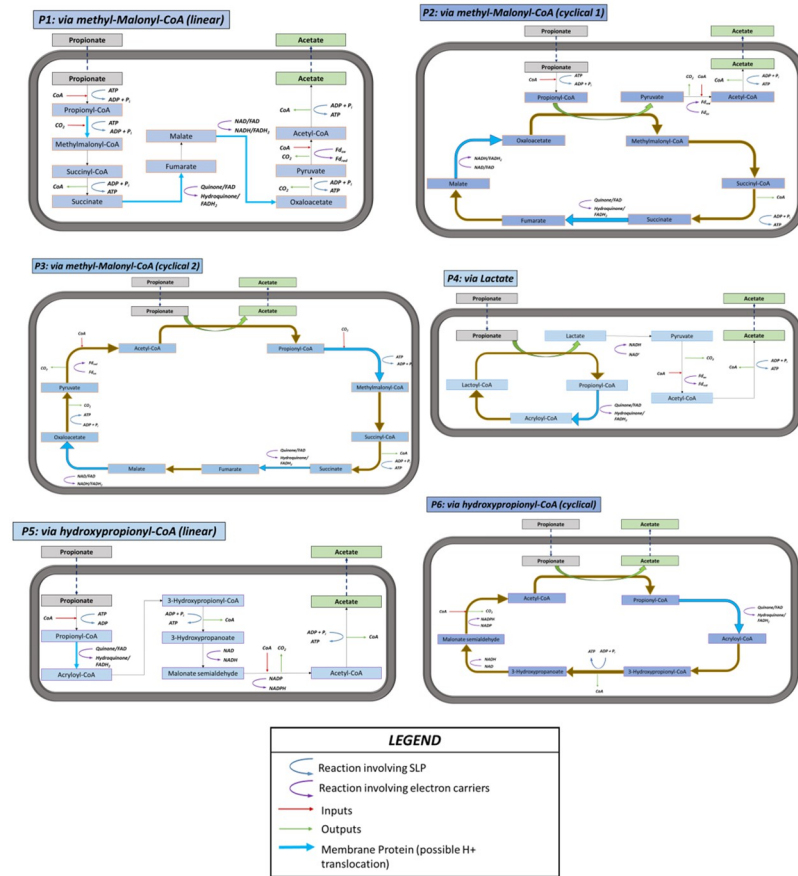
P1: via methyl-Malonyl-CoA (linear)

Propionate
Acetate
Propionate
Acetate
CoA
ATP
ADP + $P_i$
Propionyl-CoA
CoA
ADP + $P_i$
ATP
$CO_2$
ATP
ADP + $P_i$
Methylmalonyl-CoA
Malate
NAD/FAD
NADH/$FADH_2$
Acetyl-CoA
CoA
$CO_2$
$Fd_{ox}$
$Fd_{red}$
Succinyl-CoA
Fumarate
Pyruvate
CoA
ADP + $P_i$
ATP
Quinone/FAD
Hydroquinone/$FADH_2$
$CO_2$
ADP + $P_i$
ATP
Succinate
Oxaloacetate

P2: via methyl-Malonyl-CoA (cyclical 1)

Propionate
Acetate
Propionate
Acetate
CoA
ATP
ADP + $P_i$
$CO_2$
CoA
ADP + $P_i$
ATP
Propionyl-CoA
Pyruvate
$Fd_{red}$
$Fd_{ox}$
Acetyl-CoA
Oxaloacetate
Methylmalonyl-CoA
NADH/$FADH_2$
NAD/FAD
Malate
Succinyl-CoA
CoA
Quinone/FAD
Hydroquinone/$FADH_2$
ADP + $P_i$
ATP
Fumarate
Succinate

P3: via methyl-Malonyl-CoA (cyclical 2)

Propionate
Acetate
Propionate
Acetate
CoA
$CO_2$
Acetyl-CoA
Propionyl-CoA
$CO_2$
$Fd_{red}$
$Fd_{ox}$
ATP
ADP + $P_i$
Pyruvate
Methylmalonyl-CoA
$CO_2$
ATP
ADP + $P_i$
Oxalacetate
Succinyl-CoA
CoA
ADP + $P_i$
ATP
Quinone/FAD
Hydroquinone/$FADH_2$
Malate
Fumarate
Succinate
NAD/FAD
NADH/$FADH_2$

P4: via Lactate

Propionate
Acetate
Propionate
Lactate
Pyruvate
Acetate
NADH
NAD⁺
$CO_2$
CoA
ADP + $P_i$
ATP
CoA
$Fd_{ox}$
$Fd_{red}$
Lactoyl-CoA
Propionyl-CoA
Acetyl-CoA
Acryloyl-CoA
Quinone/FAD
Hydroquinone/$FADH_2$

P5: via hydroxypropionyl-CoA (linear)

Propionate
Acetate
3-Hydroxypropionyl-CoA
ADP + $P_i$
ATP
CoA
Propionate
Acetate
CoA
ATP
ADP
3-Hydroxypropanoate
ADP + $P_i$
ATP
CoA
Propionyl-CoA
NAD
NADH
CoA
$CO_2$
Quinone/FAD
Hydroquinone/$FADH_2$
Acryloyl-CoA
Malonate semialdehyde
Acetyl-CoA
NADP
NADPH

P6: via hydroxypropionyl-CoA (cyclical)

Propionate
Acetate
Propionate
Acetate
CoA
$CO_2$
Acetyl-CoA
Propionyl-CoA
NADPH
NADP
Quinone/FAD
Hydroquinone/$FADH_2$
Malonate semialdehyde
Acryloyl-CoA
NADH
NAD
ATP
ADP + $P_i$
3-Hydroxypropanoate
3-Hydroxypropionyl-CoA
CoA

LEGEND
Reaction involving SLP
Reaction involving electron carriers
Inputs
Outputs
Membrane Protein (possible H+ translocation)